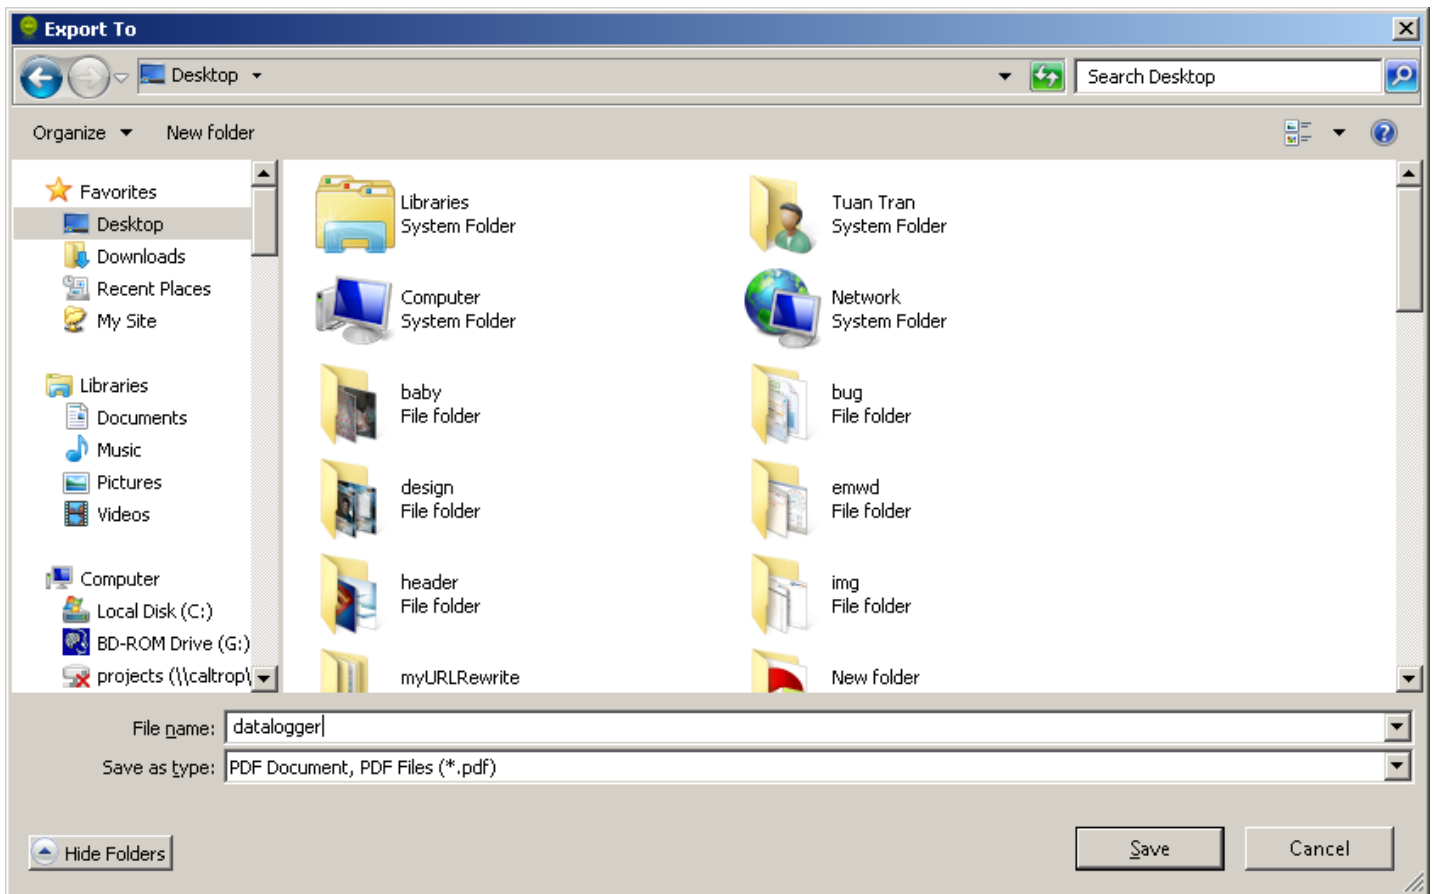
Export To

Desktop

Search Desktop

Organize New folder

Favorites
Desktop
Downloads
Recent Places
My Site

Libraries
Documents
Music
Pictures
Videos

Computer
Local Disk (C:)
BD-ROM Drive (G:)
projects (\\caltrop\

Libraries
System Folder

Tuan Tran
System Folder

Computer
System Folder

Network
System Folder

baby
File folder

bug
File folder

design
File folder

emwd
File folder

header
File folder

img
File folder

myURLRewrite

New folder

File name: datalogger

Save as type: PDF Document, PDF Files (*.pdf)

Hide Folders

Save

Cancel